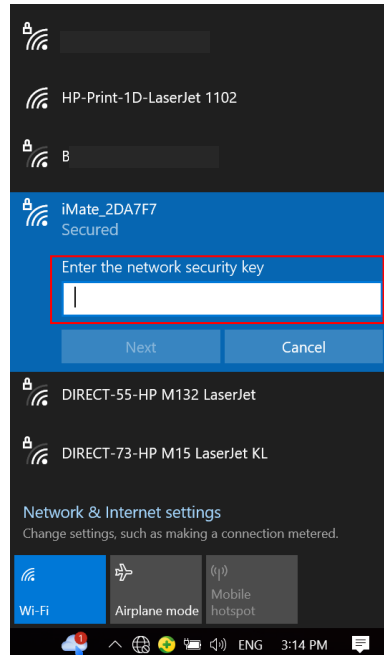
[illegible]

HP-Print-1D-LaserJet 1102

B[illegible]

iMate_2DA7F7
Secured

Enter the network security key

Next Cancel

DIRECT-55-HP M132 LaserJet

DIRECT-73-HP M15 LaserJet KL

Network & Internet settings
Change settings, such as making a connection metered.

Wi-Fi

Airplane mode

Mobile hotspot

1

ENG 3:14 PM